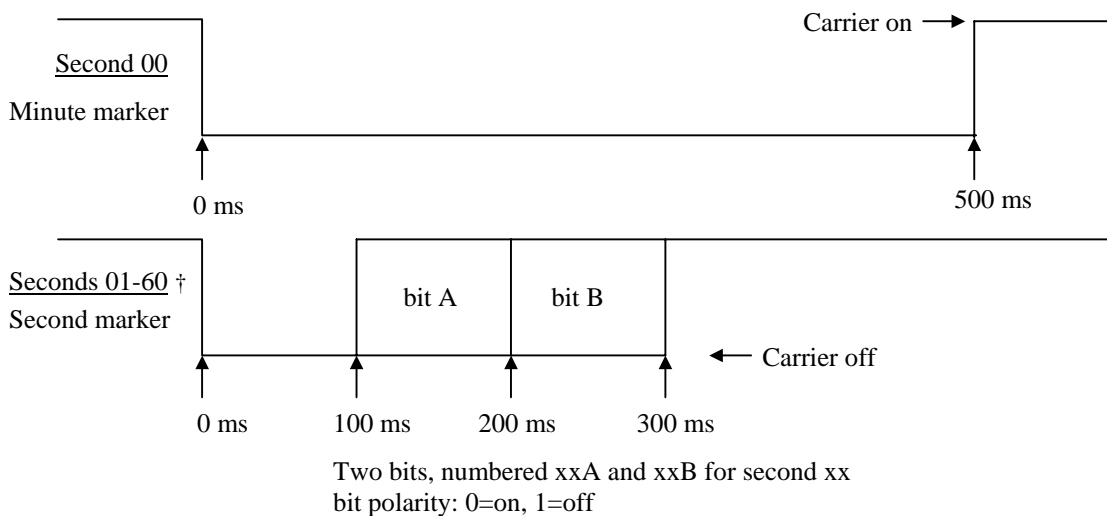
Carrier on

Second 00

Minute marker

0 ms

500 ms

Seconds 01-60 †

Second marker

bit A

bit B

Carrier off

0 ms

100 ms

200 ms

300 ms

Two bits, numbered xxA and xxB for second xx
bit polarity: 0=on, 1=off